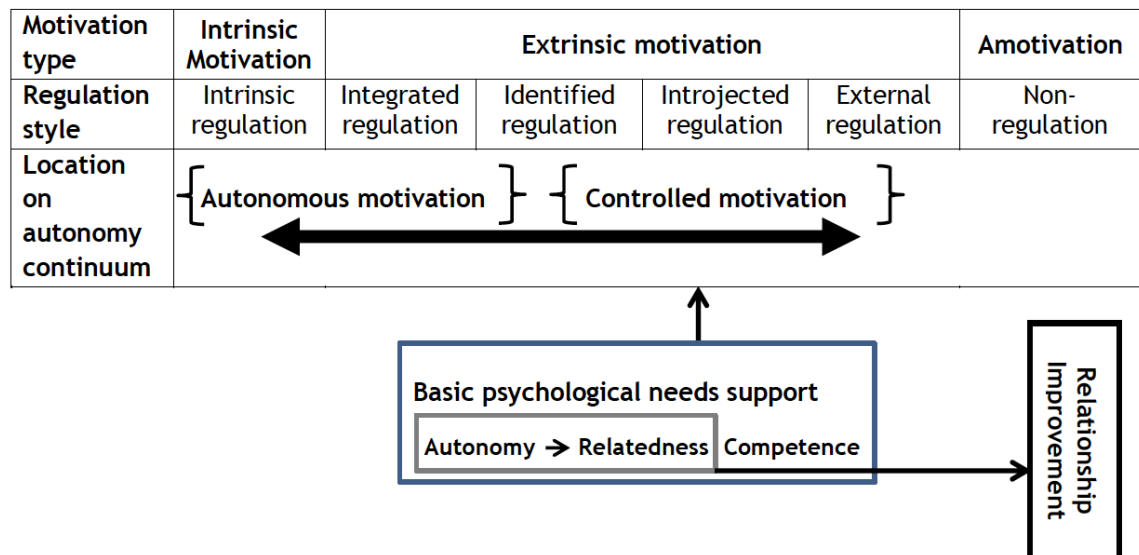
| Motivation type | Intrinsic Motivation | Extrinsic motivation | | | | Amotivation |
|---|---|---|---|---|---|---|
| Regulation style | Intrinsic regulation | Integrated regulation | Identified regulation | Introjected regulation | External regulation | Non-regulation |
| Location on autonomy continuum | Autonomous motivation | | Controlled motivation | | | |

Basic psychological needs support

Autonomy → Relatedness Competence

Relationship Improvement